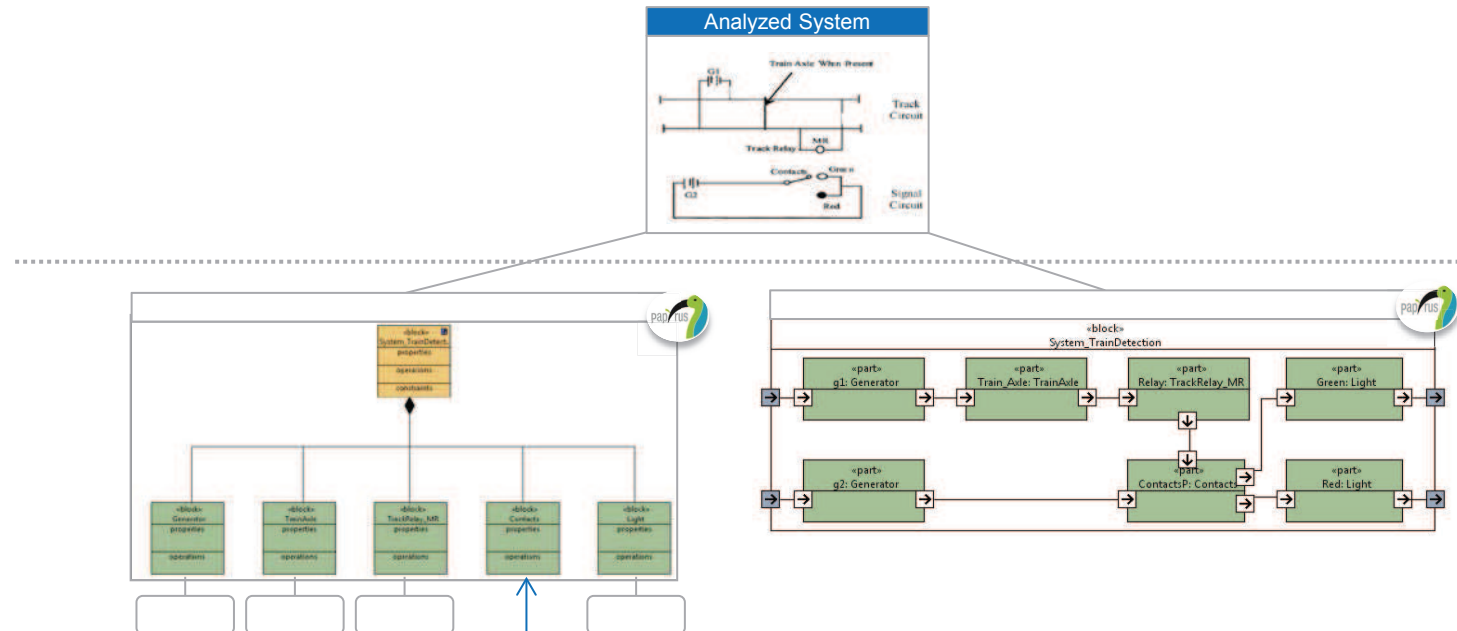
Analyzed System

G1

Train Axle When Present

Track Circuit

MR

Track Relay

Contacts

Green

G2

Red

Signal Circuit

papyrus

«block»
System_TrainDetect.
properties
operations
constraints

«block»
Generator
properties
operations

«block»
TrainAxle
properties
operations

«block»
TrackRelay_MR
properties
operations

«block»
Contacts
properties
operations

«block»
Light
properties
operations

papyrus

«block»
System_TrainDetection

«part»
g1: Generator

«part»
Train_Axle: TrainAxle

«part»
Relay: TrackRelay_MR

«part»
Green: Light

«part»
g2: Generator

«part»
ContactsP: Contacts

«part»
Red: Light